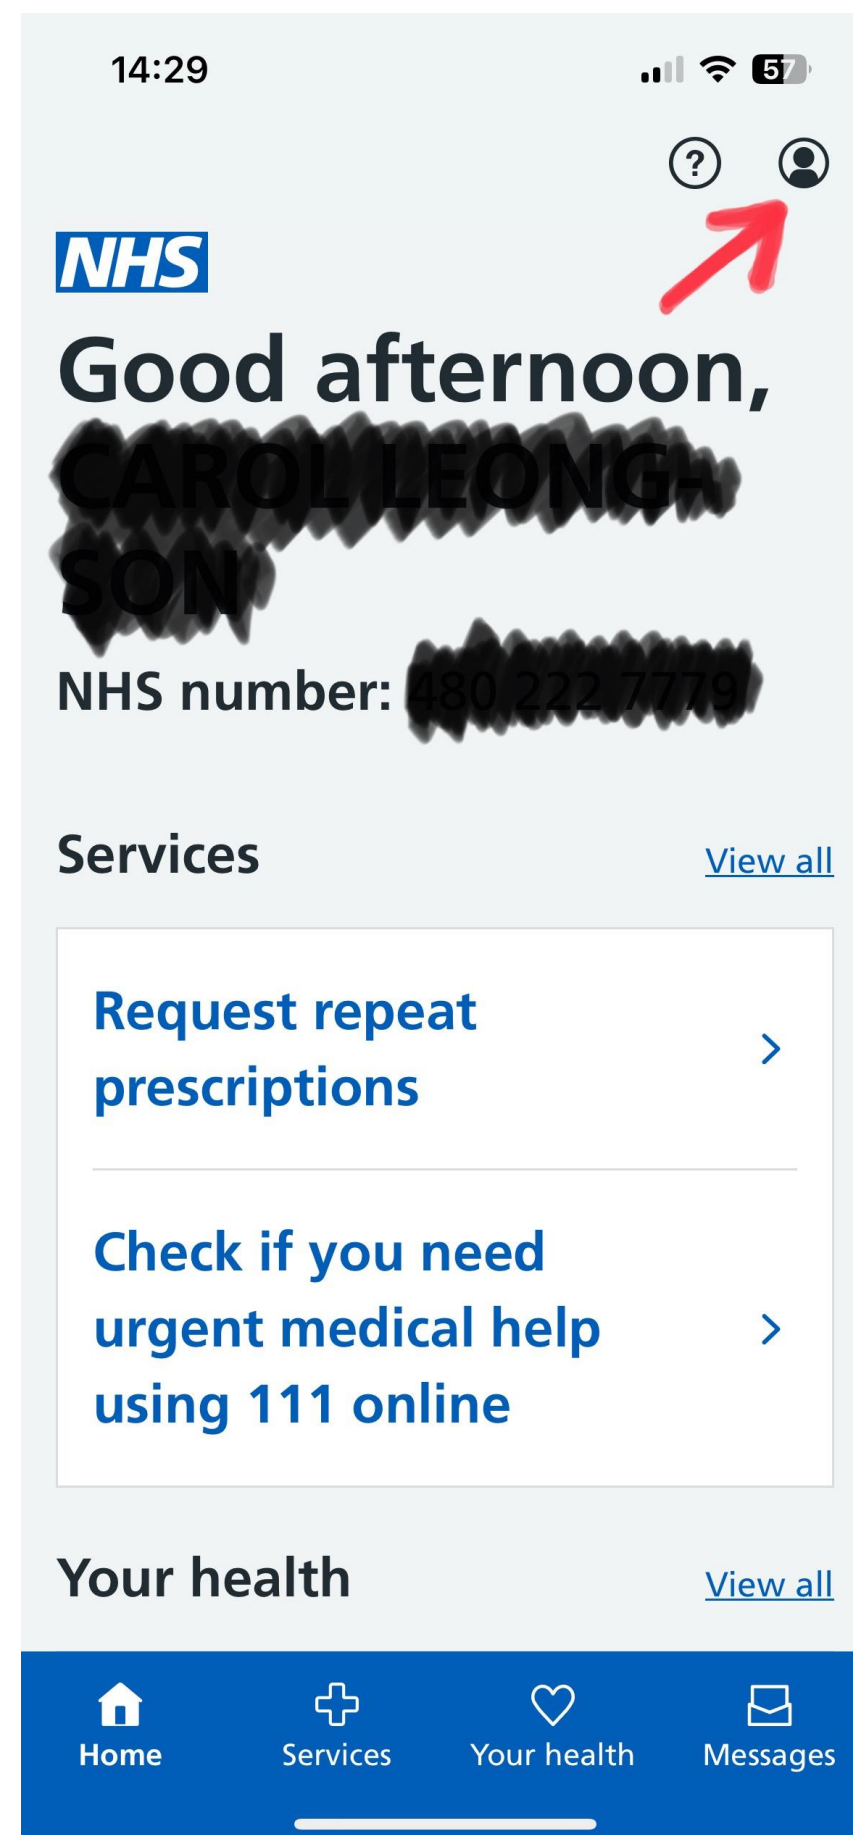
14:29

57

NHS

Good afternoon,
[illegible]

NHS number: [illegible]

Services

View all

Request repeat prescriptions

Check if you need urgent medical help using 111 online

Your health

View all

Home
Services
Your health
Messages